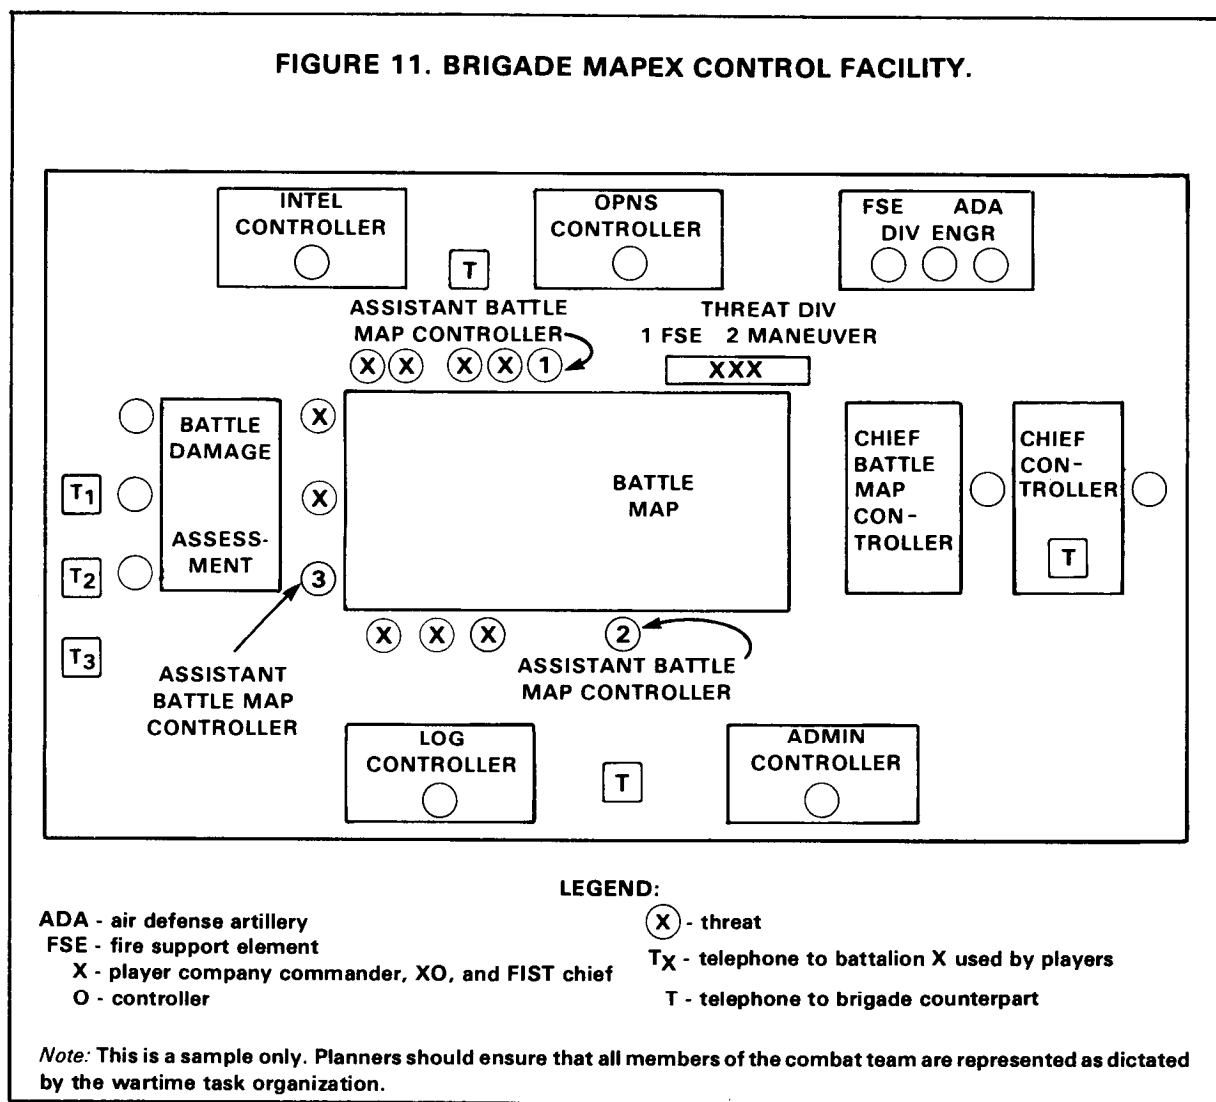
FIGURE 11. BRIGADE MAPEX CONTROL FACILITY.

INTEL CONTROLLER

T

OPNS CONTROLLER

FSE ADA
DIV ENGR

ASSISTANT BATTLE MAP CONTROLLER

X X X X 1

THREAT DIV
1 FSE 2 MANEUVER

XXX

BATTLE DAMAGE

ASSESSMENT

$T_1$

$T_2$

$T_3$

X

X

3

BATTLE MAP

CHIEF BATTLE MAP CONTROLLER

CHIEF CONTROLLER

T

X X X

2

ASSISTANT BATTLE MAP CONTROLLER

ASSISTANT BATTLE MAP CONTROLLER

LOG CONTROLLER

T

ADMIN CONTROLLER

LEGEND:

ADA - air defense artillery
FSE - fire support element
X - player company commander, XO, and FIST chief
O - controller

X - threat
$T_X$ - telephone to battalion X used by players
T - telephone to brigade counterpart

Note: This is a sample only. Planners should ensure that all members of the combat team are represented as dictated by the wartime task organization.